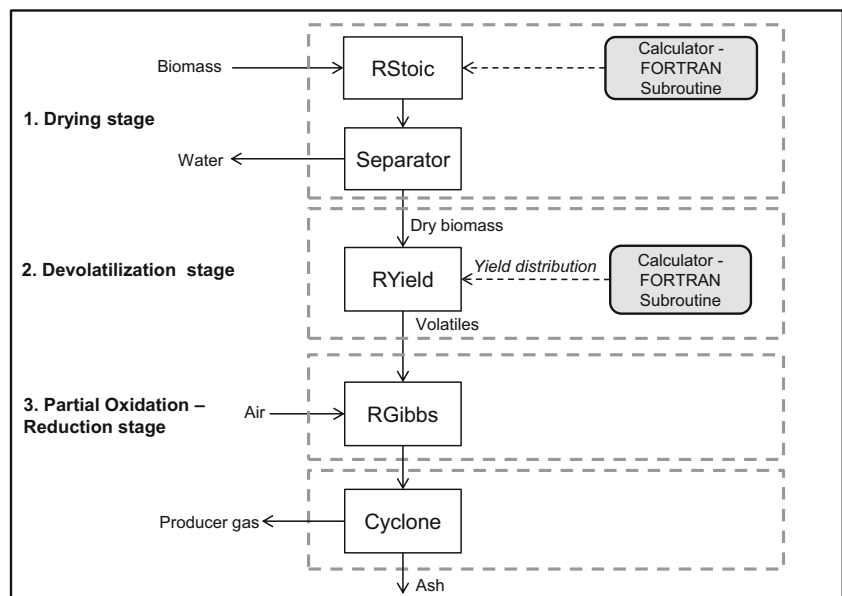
Biomass

RStoic

Calculator - FORTRAN Subroutine

1. Drying stage

Water

Separator

Dry biomass

2. Devolatilization stage

RYield

Yield distribution

Calculator - FORTRAN Subroutine

Volatiles

3. Partial Oxidation – Reduction stage

Air

RGibbs

Producer gas

Cyclone

Ash